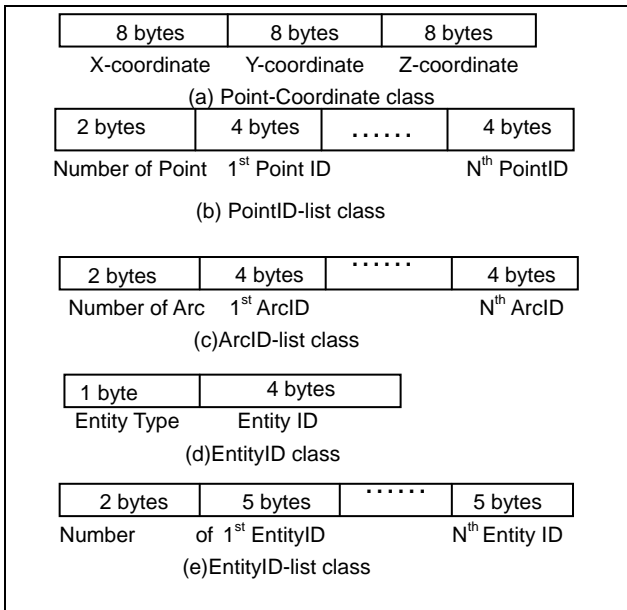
| 8 bytes | 8 bytes | 8 bytes |
|---|---|---|

X-coordinate Y-coordinate Z-coordinate

(a) Point-Coordinate class

| 2 bytes | 4 bytes | ...... | 4 bytes |
|---|---|---|---|

Number of Point $1^{st}$ Point ID $N^{th}$ PointID

(b) PointID-list class

| 2 bytes | 4 bytes | ...... | 4 bytes |
|---|---|---|---|

Number of Arc $1^{st}$ ArcID $N^{th}$ ArcID

(c)ArcID-list class

| 1 byte | 4 bytes |
|---|---|

Entity Type Entity ID

(d)EntityID class

| 2 bytes | 5 bytes | ...... | 5 bytes |
|---|---|---|---|

Number of $1^{st}$ EntityID $N^{th}$ Entity ID

(e)EntityID-list class